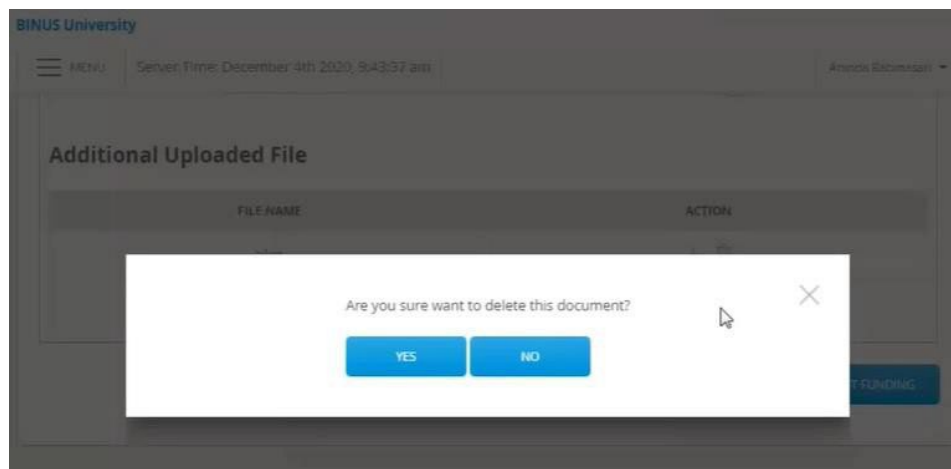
BINUS University

MENU Server Time: December 4th 2020, 9:43:37 am

Annola Rasmusan

Additional Uploaded File

| FILE NAME | ACTION |
|---|---|

Are you sure want to delete this document?

YES NO

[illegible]T FUNDING